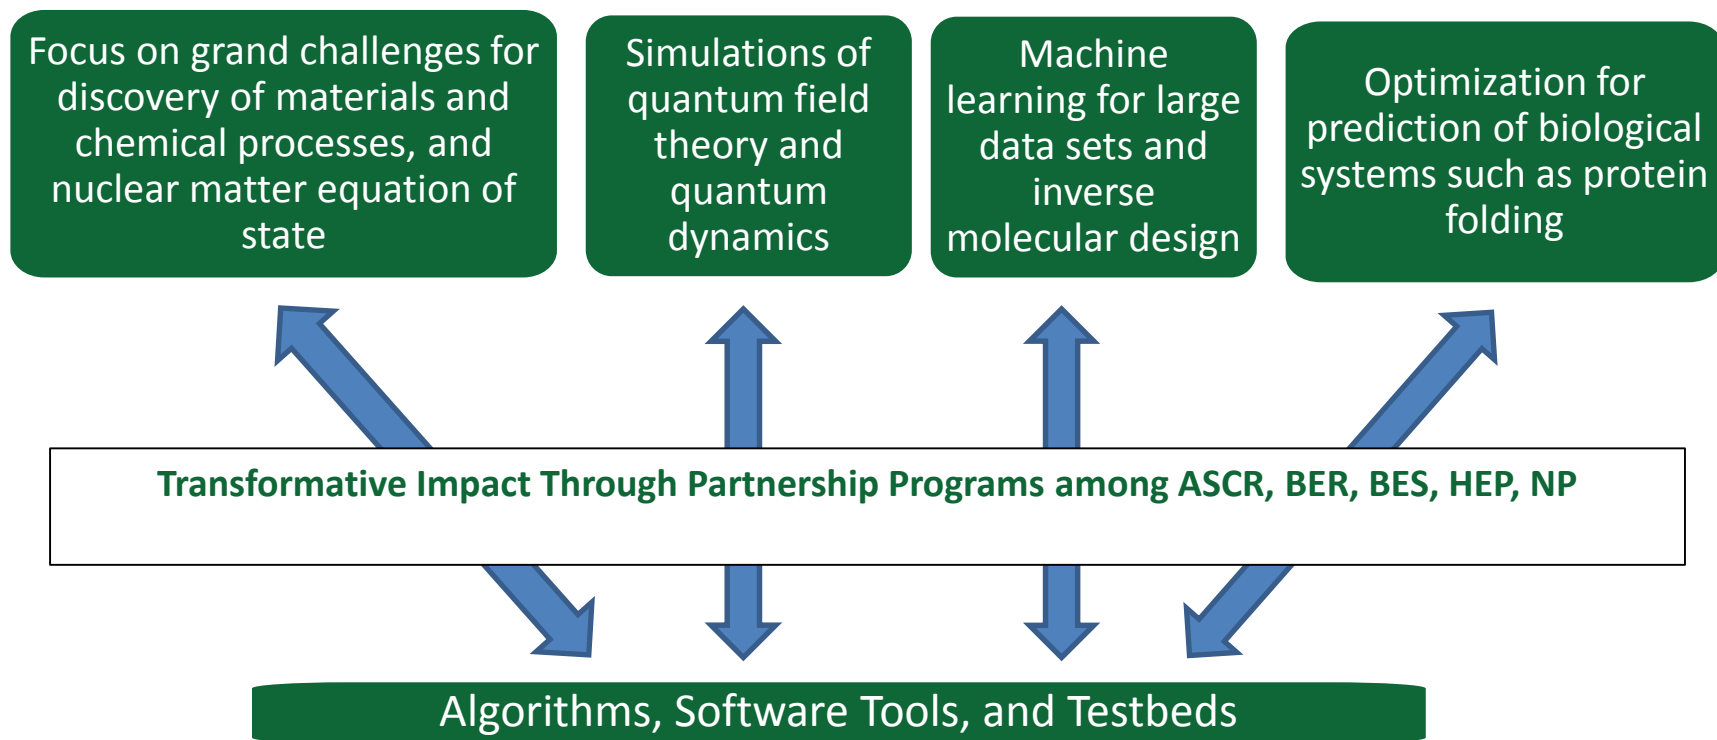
Focus on grand challenges for discovery of materials and chemical processes, and nuclear matter equation of state

Simulations of quantum field theory and quantum dynamics

Machine learning for large data sets and inverse molecular design

Optimization for prediction of biological systems such as protein folding

Transformative Impact Through Partnership Programs among ASCR, BER, BES, HEP, NP

Algorithms, Software Tools, and Testbeds